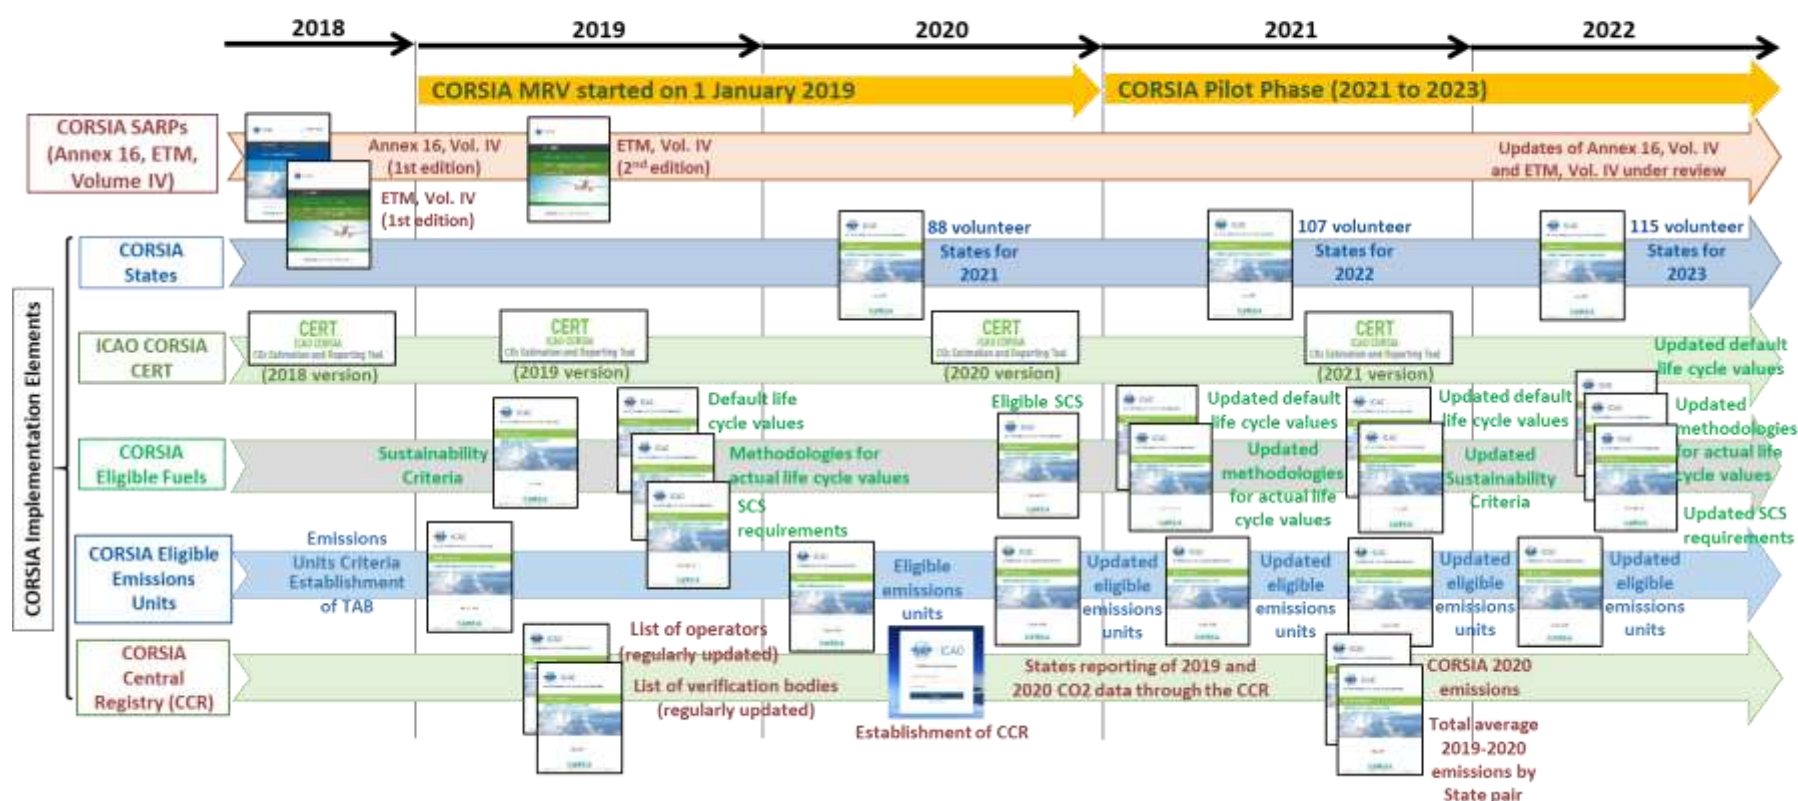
2018
2019
2020
2021
2022

CORSIA MRV started on 1 January 2019
CORSIA Pilot Phase (2021 to 2023)

CORSIA SARPs (Annex 16, ETM, Volume IV)

Annex 16, Vol. IV (1st edition)
ETM, Vol. IV (1st edition)
ETM, Vol. IV ($2^{nd}$ edition)
Updates of Annex 16, Vol. IV and ETM, Vol. IV under review

CORSIA Implementation Elements

CORSIA States
88 volunteer States for 2021
107 volunteer States for 2022
115 volunteer States for 2023

ICAO CORSIA CERT
CERT (2018 version)
CERT (2019 version)
CERT (2020 version)
CERT (2021 version)
Updated default life cycle values

CORSIA Eligible Fuels
Sustainability Criteria
Default life cycle values
Methodologies for actual life cycle values
SCS requirements
Eligible SCS
Updated default life cycle values
Updated methodologies for actual life cycle values
Updated default life cycle values
Updated Sustainability Criteria
Updated methodologies for actual life cycle values
Updated SCS requirements

CORSIA Eligible Emissions Units
Emissions Units Criteria Establishment of TAB
Eligible emissions units
Updated eligible emissions units
Updated eligible emissions units
Updated eligible emissions units
Updated eligible emissions units

CORSIA Central Registry (CCR)
List of operators (regularly updated)
List of verification bodies (regularly updated)
Establishment of CCR
States reporting of 2019 and 2020 CO2 data through the CCR
CORSIA 2020 emissions
Total average 2019-2020 emissions by State pair